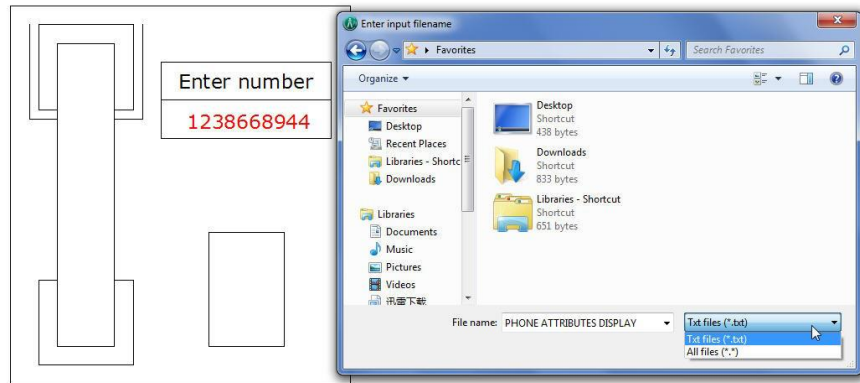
Enter number
1238668944

Enter input filename

Favorites

Search Favorites

Organize ▾

Favorites
Desktop
Recent Places
Libraries - Shortc
Downloads

Libraries
Documents
Music
Pictures
Videos
迅雷下载

Desktop
Shortcut
438 bytes

Downloads
Shortcut
833 bytes

Libraries - Shortcut
Shortcut
651 bytes

File name: PHONE ATTRIBUTES DISPLAY

Txt files (*.txt)
Txt files (*.txt)
All files (*.*)